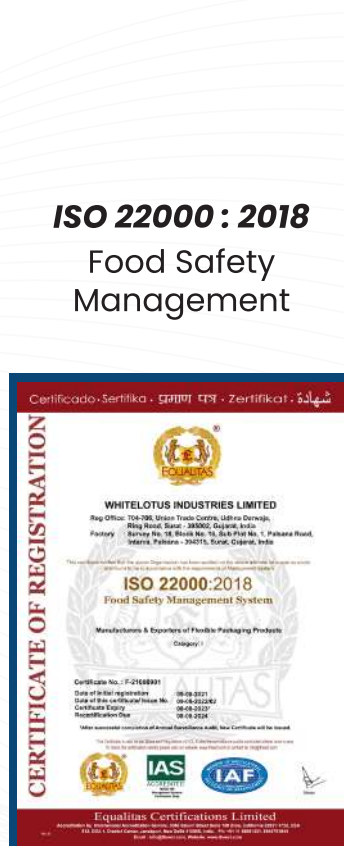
ISO 22000 : 2018
Food Safety Management

Certificado · Sertifika · प्रमाण पत्र · Zertifikat · شهادة

CERTIFICATE OF REGISTRATION

EQUALITAS

WHITELOTUS INDUSTRIES LIMITED

Reg Office: 704-708, Union Trade Centre, Udhna Darwaja, Ring Road, Surat - 395002, Gujarat, India
Factory: Survey No. 16, Block No. 16, Sub Plot No. 1, Palsana Road, Intana, Palsana - 394315, Surat, Gujarat, India

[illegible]

ISO 22000:2018
Food Safety Management System

Manufacturers & Exporters of Flexible Packaging Products
Category: I

Certificate No.: F-21088001
Date of initial registration: 06-08-2021
Date of this certificate/issue No.: 06-08-2022/02
Certificate Expiry: 05-08-2023
Recertification Due: 05-08-2024

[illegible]

IAS ACCREDITED

IAF

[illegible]

Equalitas Certifications Limited
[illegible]